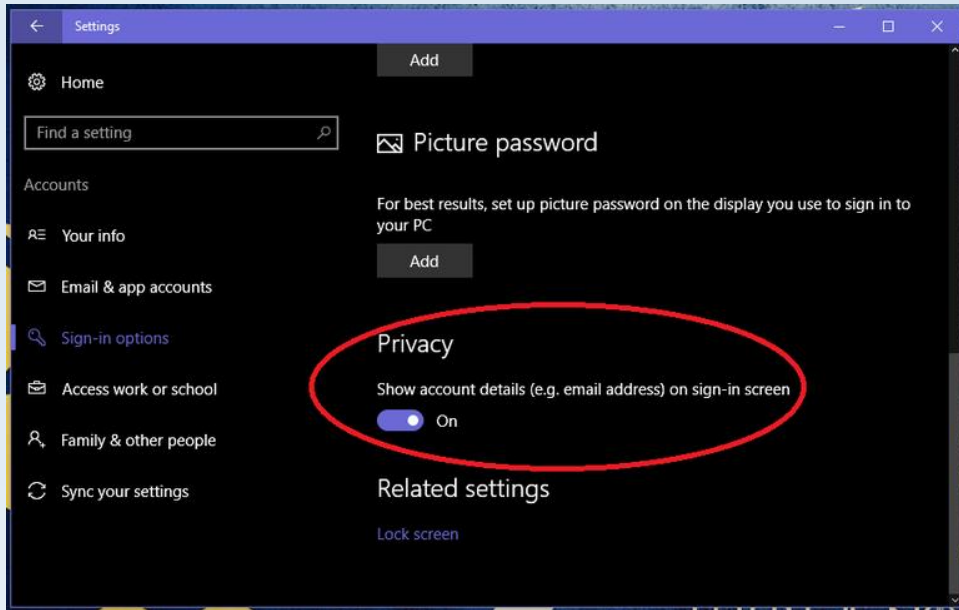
Settings

Home

Find a setting

Accounts

Your info

Email & app accounts

Sign-in options

Access work or school

Family & other people

Sync your settings

Add

Picture password

For best results, set up picture password on the display you use to sign in to your PC

Add

Privacy

Show account details (e.g. email address) on sign-in screen

On

Related settings

Lock screen